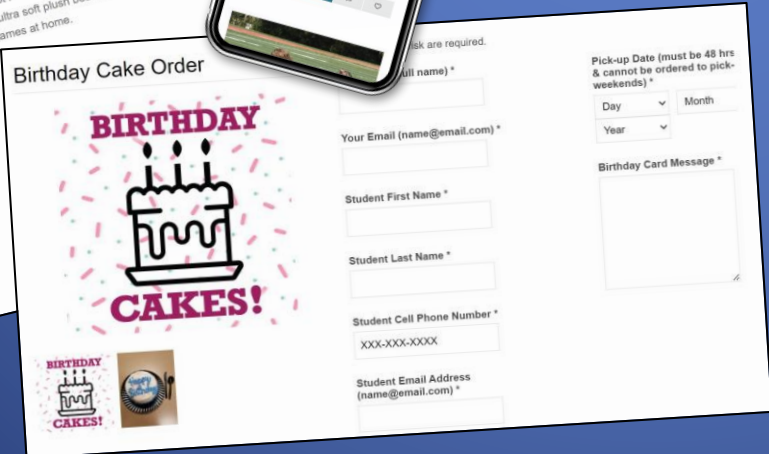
ultra soft plush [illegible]
ames at home.

Birthday Cake Order

BIRTHDAY

CAKES!

BIRTHDAY

CAKES!

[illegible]sk are required.

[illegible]ull name) *

Your Email (name@email.com) *

Student First Name *

Student Last Name *

Student Cell Phone Number *

XXX-XXX-XXXX

Student Email Address (name@email.com) *

Pick-up Date (must be 48 hrs & cannot be ordered to pick-weekends) *

Day

Month

Year

Birthday Card Message *